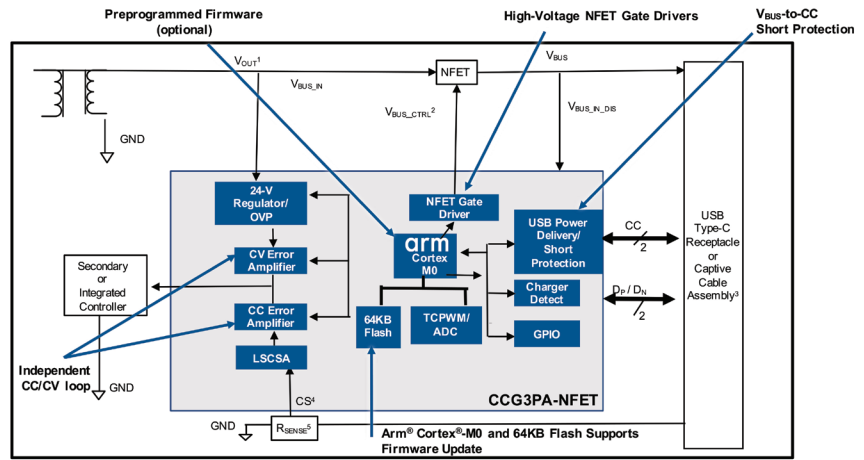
Preprogrammed Firmware (optional)

High-Voltage NFET Gate Drivers

$V_{BUS}$-to-CC Short Protection

$V_{OUT}^1$

$V_{BUS\_IN}$

NFET

$V_{BUS}$

$V_{BUS\_CTRL}^2$

$V_{BUS\_IN\_DIS}$

GND

24-V Regulator/ OVP

NFET Gate Driver

USB Power Delivery/ Short Protection

CC

2

USB Type-C Receptacle or Captive Cable Assembly$^3$

Secondary or Integrated Controller

CV Error Amplifier

arm Cortex M0

Charger Detect

$D_P$ / $D_N$

2

CC Error Amplifier

64KB Flash

TCPWM/ ADC

GPIO

Independent CC/CV loop

GND

LSCSA

CS$^4$

CCG3PA-NFET

GND

$R_{SENSE}^5$

Arm® Cortex®-M0 and 64KB Flash Supports Firmware Update